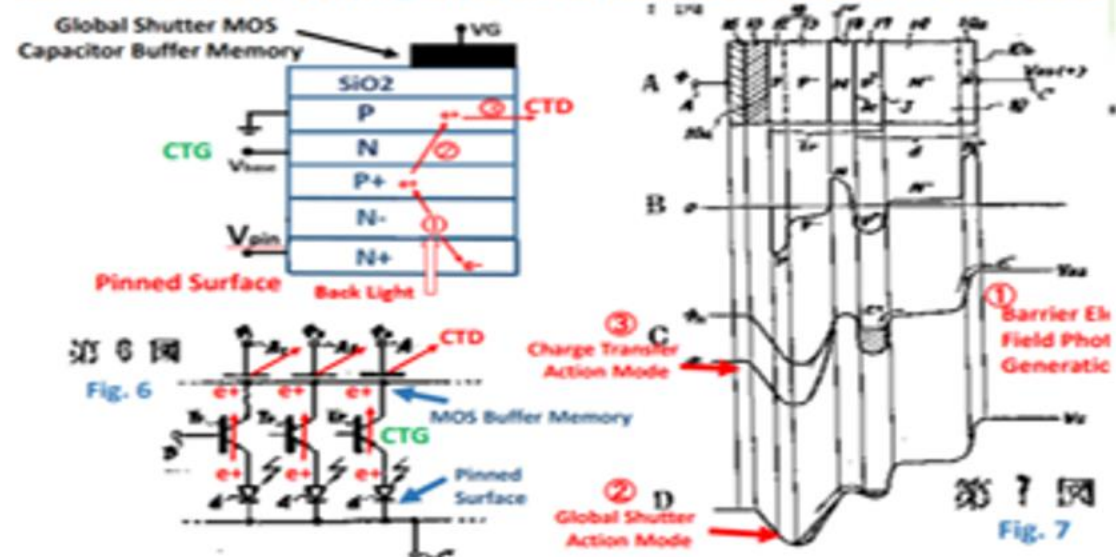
Global Shutter MOS Capacitor Buffer Memory

VG

SiO2

P

N

P+

N-

N+

③ CTD

②

①

CTG

Vbase

Vpin

Pinned Surface

Back Light

第 6 図

Fig. 6

CTD

e+ e+ e+

MOS Buffer Memory

CTG

e+ e+ e+

Pinned Surface

A

B

C

D

VDD(+)

VDD

③ Charge Transfer Action Mode

② Global Shutter Action Mode

① Barrier El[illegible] Field Phot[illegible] Generati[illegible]

第 7 図

Fig. 7